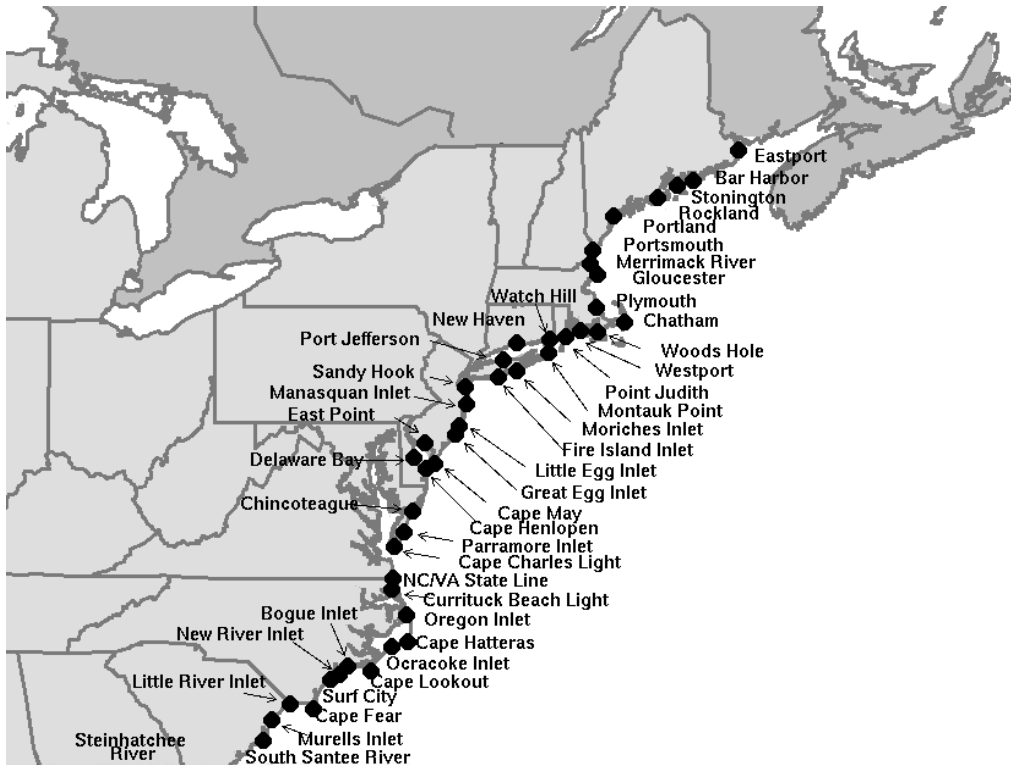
Eastport
Bar Harbor
Stonington
Rockland
Portland
Portsmouth
Merrimack River
Gloucester
Plymouth
Chatham
Watch Hill
New Haven
Port Jefferson
Woods Hole
Westport
Sandy Hook
Manasquan Inlet
Point Judith
Montauk Point
Moriches Inlet
East Point
Fire Island Inlet
Delaware Bay
Little Egg Inlet
Great Egg Inlet
Chincoteague
Cape May
Cape Henlopen
Parramore Inlet
Cape Charles Light
NC/VA State Line
Currituck Beach Light
Oregon Inlet
Bogue Inlet
New River Inlet
Cape Hatteras
Ocracoke Inlet
Cape Lookout
Little River Inlet
Surf City
Cape Fear
Murells Inlet
Steinhatchee River
South Santee River